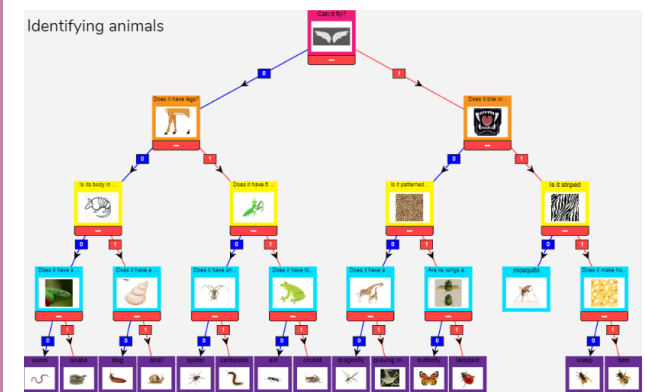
Identifying animals

Can it fly?

0

1

Does it have legs?

Does it bite or...

0

1

0

1

Is its body in ...

Does it have fl...

Is it patterned...

Is it striped

0

1

0

1

0

1

0

1

Does it have a ...

Does it have a ...

Does it have lon...

Does it have lo...

Does it have a ...

Are its wings a ...

mosquito

Does it make ho...

0

1

0

1

0

1

0

1

0

1

0

1

0

1

worm

snake

slug

snail

spider

centipede

ant

cricket

dragonfly

praying m...

butterfly

ladybird

wasp

bee